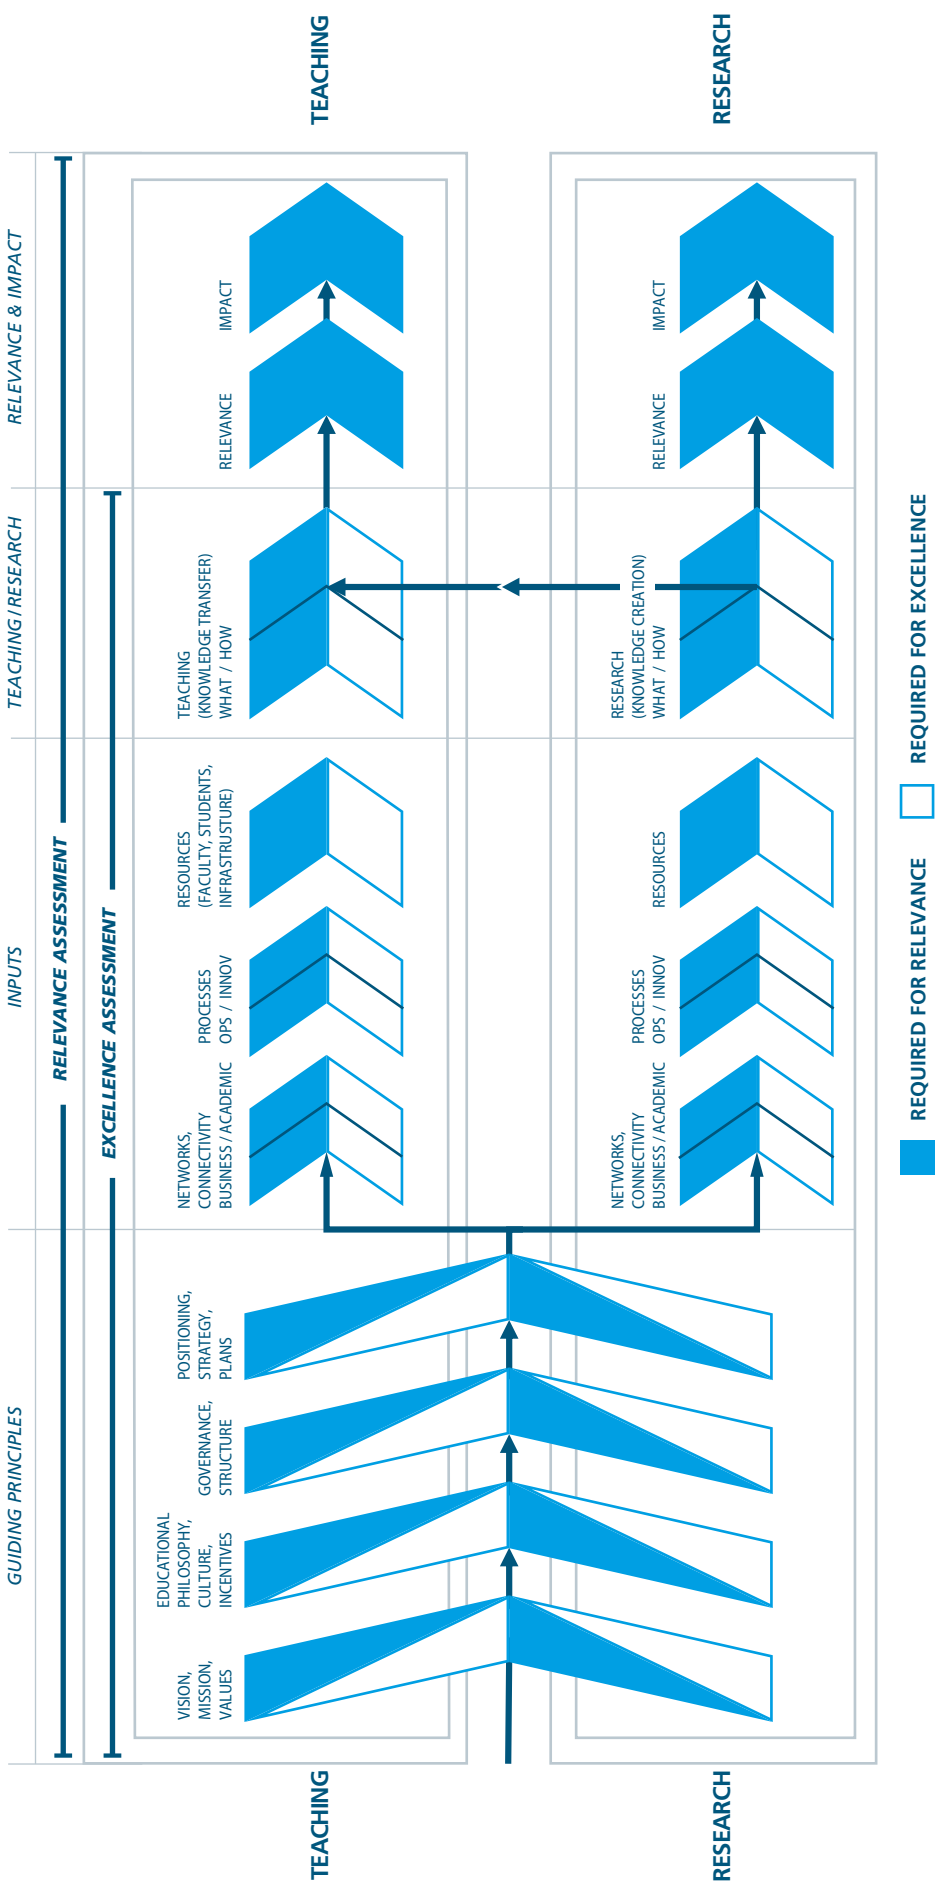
TEACHING

RESEARCH

RELEVANCE & IMPACT

TEACHING / RESEARCH

INPUTS

GUIDING PRINCIPLES

RELEVANCE ASSESSMENT

EXCELLENCE ASSESSMENT

IMPACT

RELEVANCE

TEACHING (KNOWLEDGE TRANSFER) WHAT / HOW

RESOURCES (FACULTY, STUDENTS, INFRASTRUCTURE)

PROCESSES OPS / INNOV

NETWORKS, CONNECTIVITY BUSINESS / ACADEMIC

POSITIONING, STRATEGY, PLANS

GOVERNANCE, STRUCTURE

EDUCATIONAL PHILOSOPHY, CULTURE, INCENTIVES

VISION, MISSION, VALUES

IMPACT

RELEVANCE

RESEARCH (KNOWLEDGE CREATION) WHAT / HOW

RESOURCES

PROCESSES OPS / INNOV

NETWORKS, CONNECTIVITY BUSINESS / ACADEMIC

REQUIRED FOR EXCELLENCE

REQUIRED FOR RELEVANCE

TEACHING

RESEARCH